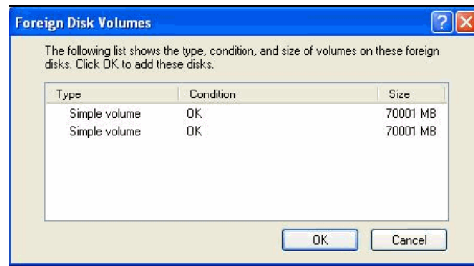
Foreign Disk Volumes

The following list shows the type, condition, and size of volumes on these foreign disks. Click OK to add these disks.

| Type | Condition | Size |
|---|---|---|
| Simple volume | OK | 70001 MB |
| Simple volume | OK | 70001 MB |

OK Cancel